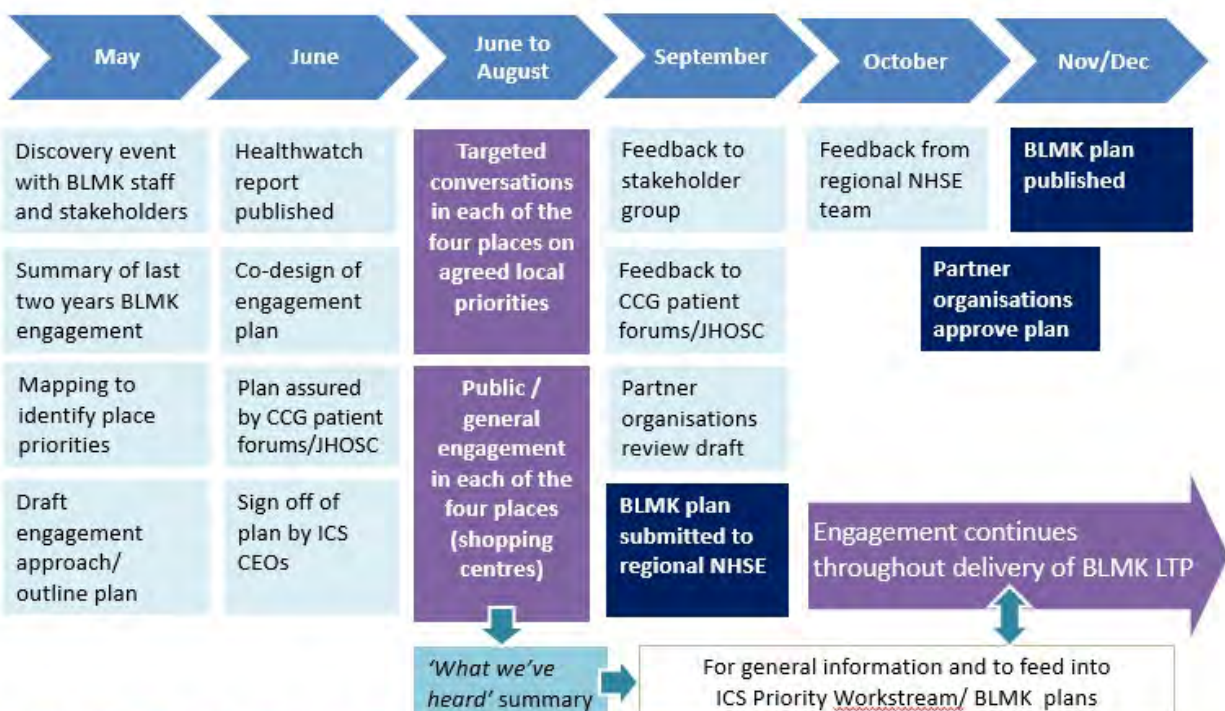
May

June

June to August

September

October

Nov/Dec

Discovery event with BLMK staff and stakeholders

Summary of last two years BLMK engagement

Mapping to identify place priorities

Draft engagement approach/ outline plan

Healthwatch report published

Co-design of engagement plan

Plan assured by CCG patient forums/JHOSC

Sign off of plan by ICS CEOs

Targeted conversations in each of the four places on agreed local priorities

Public / general engagement in each of the four places (shopping centres)

Feedback to stakeholder group

Feedback to CCG patient forums/JHOSC

Partner organisations review draft

BLMK plan submitted to regional NHSE

Feedback from regional NHSE team

BLMK plan published

Partner organisations approve plan

Engagement continues throughout delivery of BLMK LTP

'What we've heard' summary

For general information and to feed into ICS Priority Workstream/ BLMK plans